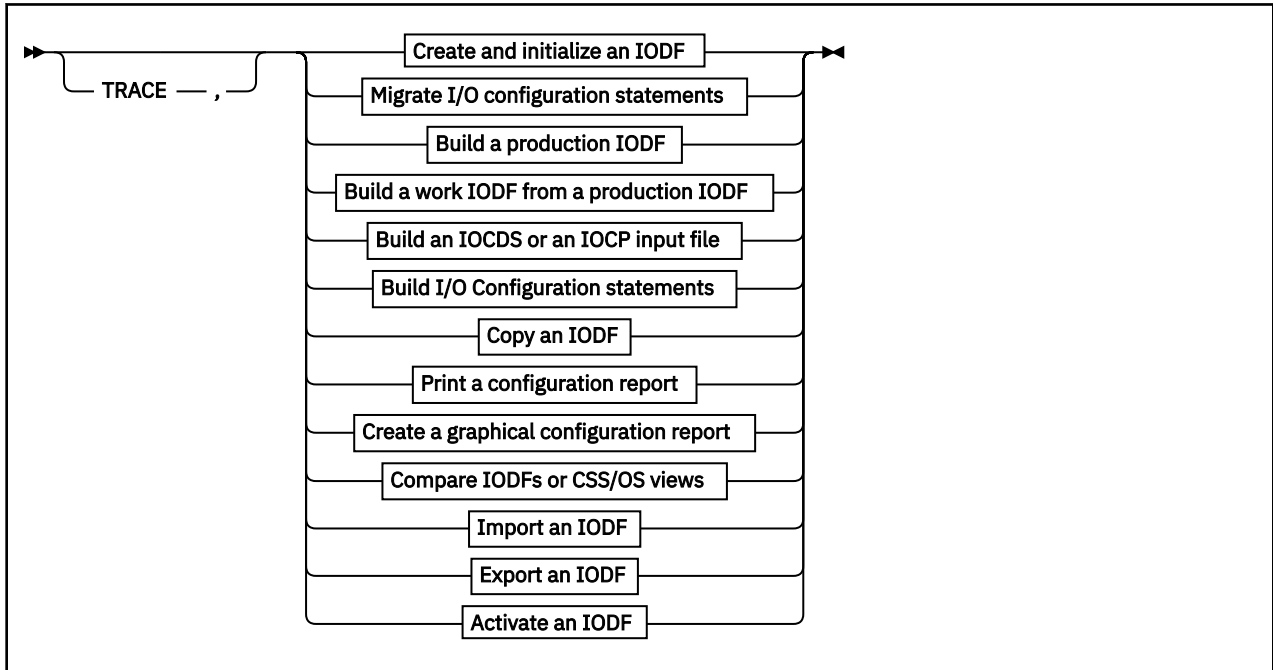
TRACE ,

Create and initialize an IODF
Migrate I/O configuration statements
Build a production IODF
Build a work IODF from a production IODF
Build an IOCDS or an IOCP input file
Build I/O Configuration statements
Copy an IODF
Print a configuration report
Create a graphical configuration report
Compare IODFs or CSS/OS views
Import an IODF
Export an IODF
Activate an IODF